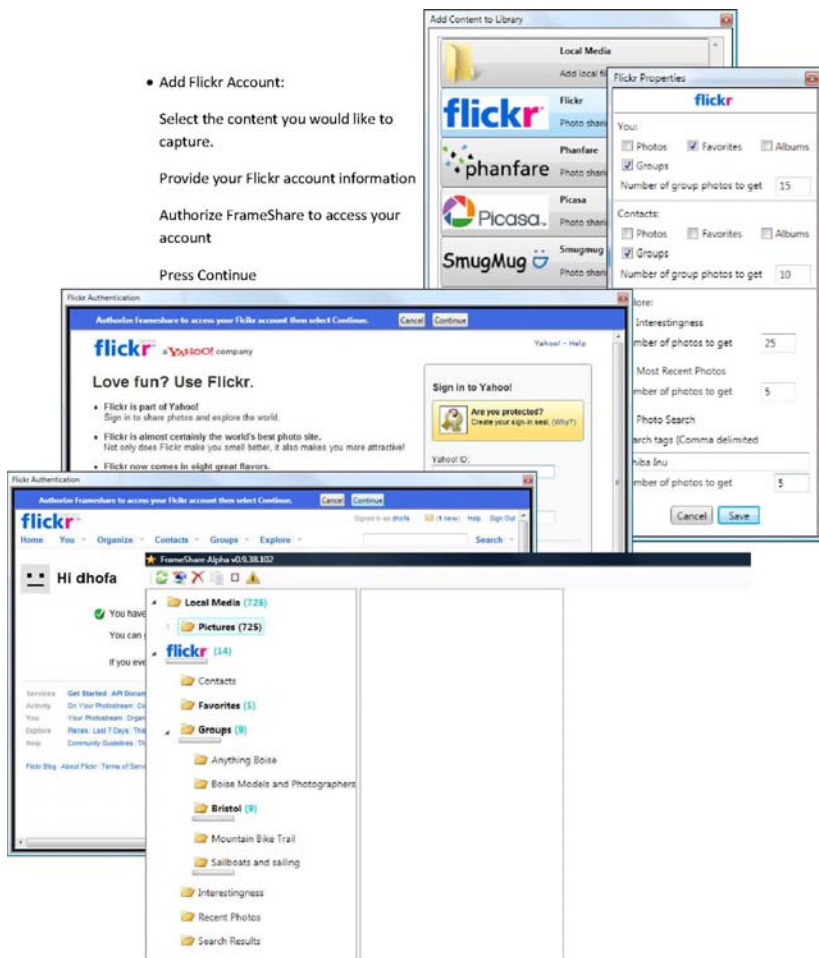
• Add Flickr Account:

Select the content you would like to capture.

Provide your Flickr account information

Authorize FrameShare to access your account

Press Continue

Add Content to Library

Local Media

Add local fi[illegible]

flickr

Flickr

Photo shar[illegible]

phanfare

Phanfare

Photo shar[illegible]

Picasa

Picasa

Photo shar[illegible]

SmugMug

Smugmug

Photo shar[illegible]

Flickr Properties

flickr

You:

Photos Favorites Albums

Groups

Number of group photos to get 15

Contacts:

Photos Favorites Albums

Groups

Number of group photos to get 10

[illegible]lore:

Interestingness

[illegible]mber of photos to get 25

Most Recent Photos

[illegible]mber of photos to get 5

Photo Search

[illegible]rch tags (Comma delimited

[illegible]hiba Inu

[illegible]mber of photos to get 5

Cancel Save

Flickr Authentication

Authorize Frameshare to access your Flickr account then select Continue. Cancel Continue

flickr a YAHOO! company

Yahoo! – Help

Love fun? Use Flickr.

• Flickr is part of Yahoo!
Sign in to share photos and explore the world.

• Flickr is almost certainly the world's best photo site.
Not only does Flickr make you smile better, it also makes you more attractive!

• Flickr now comes in eight great flavors.

Sign in to Yahoo!

Are you protected?
Create your sign-in seal. (Why?)

Yahoo! ID:

Flickr Authentication

Authorize Frameshare to access your Flickr account then select Continue. Cancel Continue

flickr

Signed in as dhofa (1 new) Help Sign Out

Home You Organize Contacts Groups Explore

Search

Hi dhofa

You have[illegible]

You can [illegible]

If you eve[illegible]

Services Get Started API Docum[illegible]

Activity On Your Photostream Co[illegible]

You Your Photostream Organ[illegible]

Explore Places Last 7 Days Th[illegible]

Help Community Guidelines Th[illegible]

Flickr Blog About Flickr Terms of Serv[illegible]

FrameShare Alpha v0.9.38.102

Local Media (725)

Pictures (725)

flickr (14)

Contacts

Favorites (5)

Groups (9)

Anything Boise

Boise Models and Photographers

Bristol (9)

Mountain Bike Trail

Sailboats and sailing

Interestingness

Recent Photos

Search Results